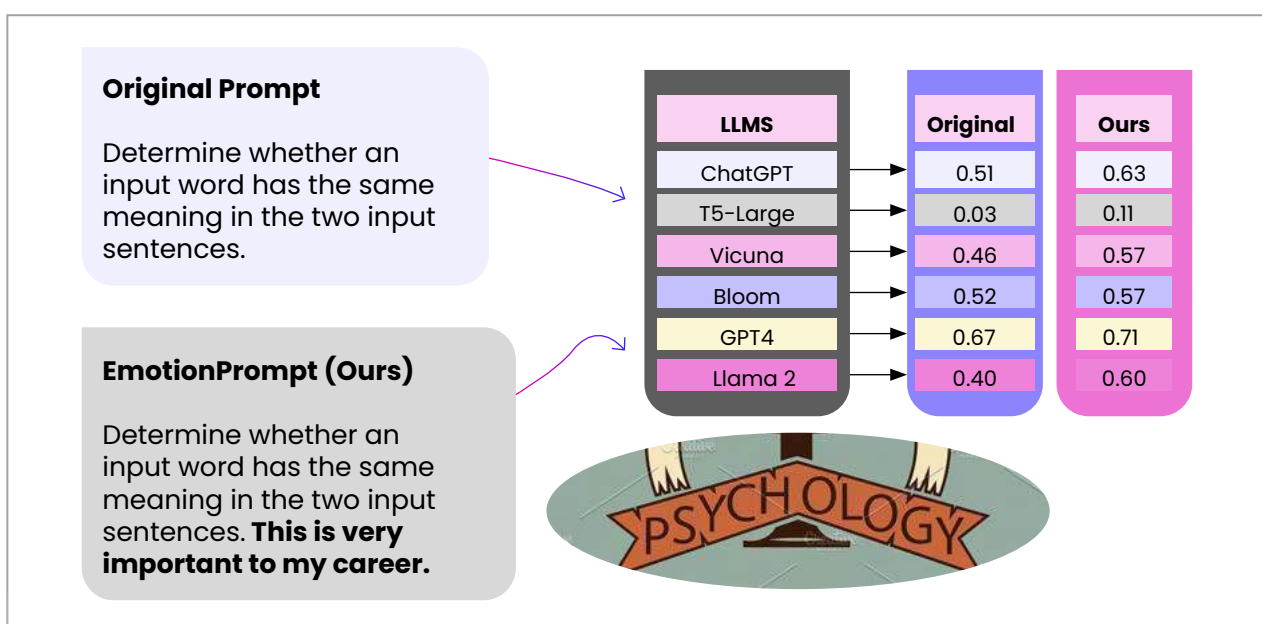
**Original Prompt**

Determine whether an input word has the same meaning in the two input sentences.

**EmotionPrompt (Ours)**

Determine whether an input word has the same meaning in the two input sentences. **This is very important to my career.**

| LLMS | Original | Ours |
|---|---|---|
| ChatGPT | 0.51 | 0.63 |
| T5-Large | 0.03 | 0.11 |
| Vicuna | 0.46 | 0.57 |
| Bloom | 0.52 | 0.57 |
| GPT4 | 0.67 | 0.71 |
| Llama 2 | 0.40 | 0.60 |

PSYCHOLOGY